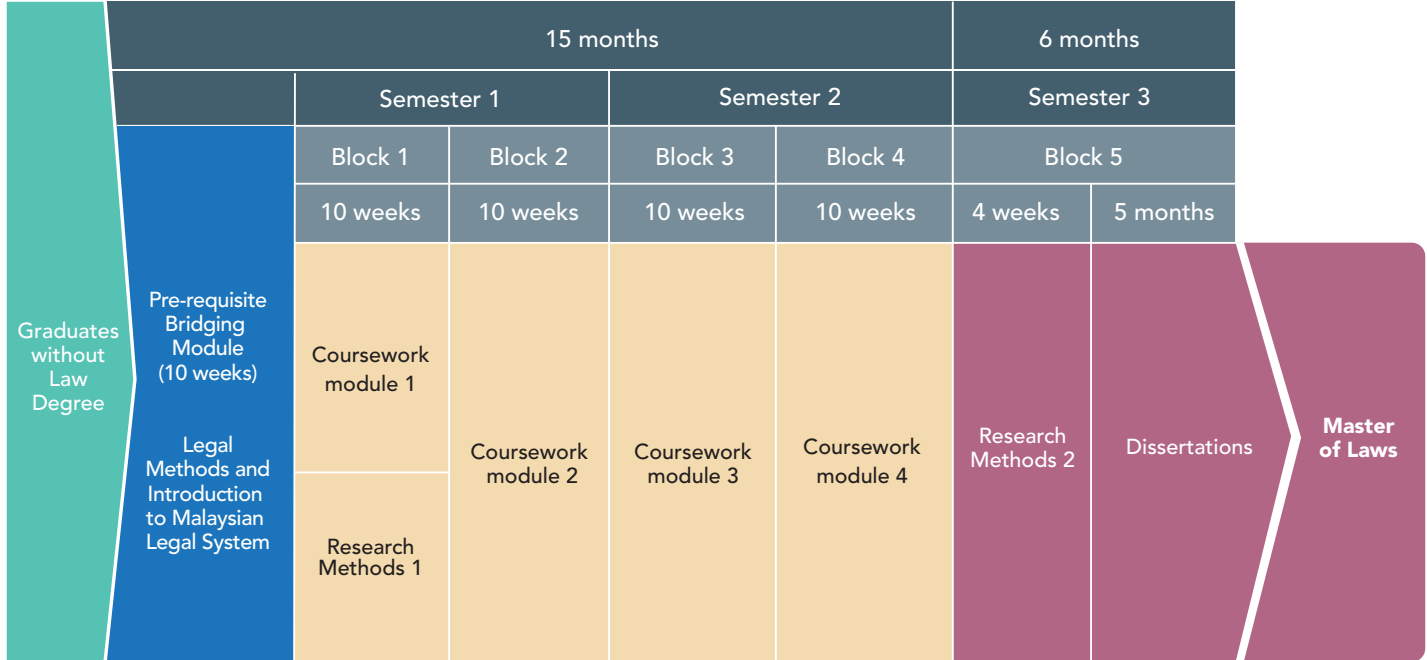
| Graduates without Law Degree | 15 months | | | | | 6 months | |
|---|---|---|---|---|---|---|---|
| | | Semester 1 | | Semester 2 | | Semester 3 | |
| | Pre-requisite Bridging Module (10 weeks) Legal Methods and Introduction to Malaysian Legal System | Block 1 | Block 2 | Block 3 | Block 4 | Block 5 | |
| | | 10 weeks | 10 weeks | 10 weeks | 10 weeks | 4 weeks | 5 months |
| | | Coursework module 1 / Research Methods 1 | Coursework module 2 | Coursework module 3 | Coursework module 4 | Research Methods 2 | Dissertations |

Master of Laws